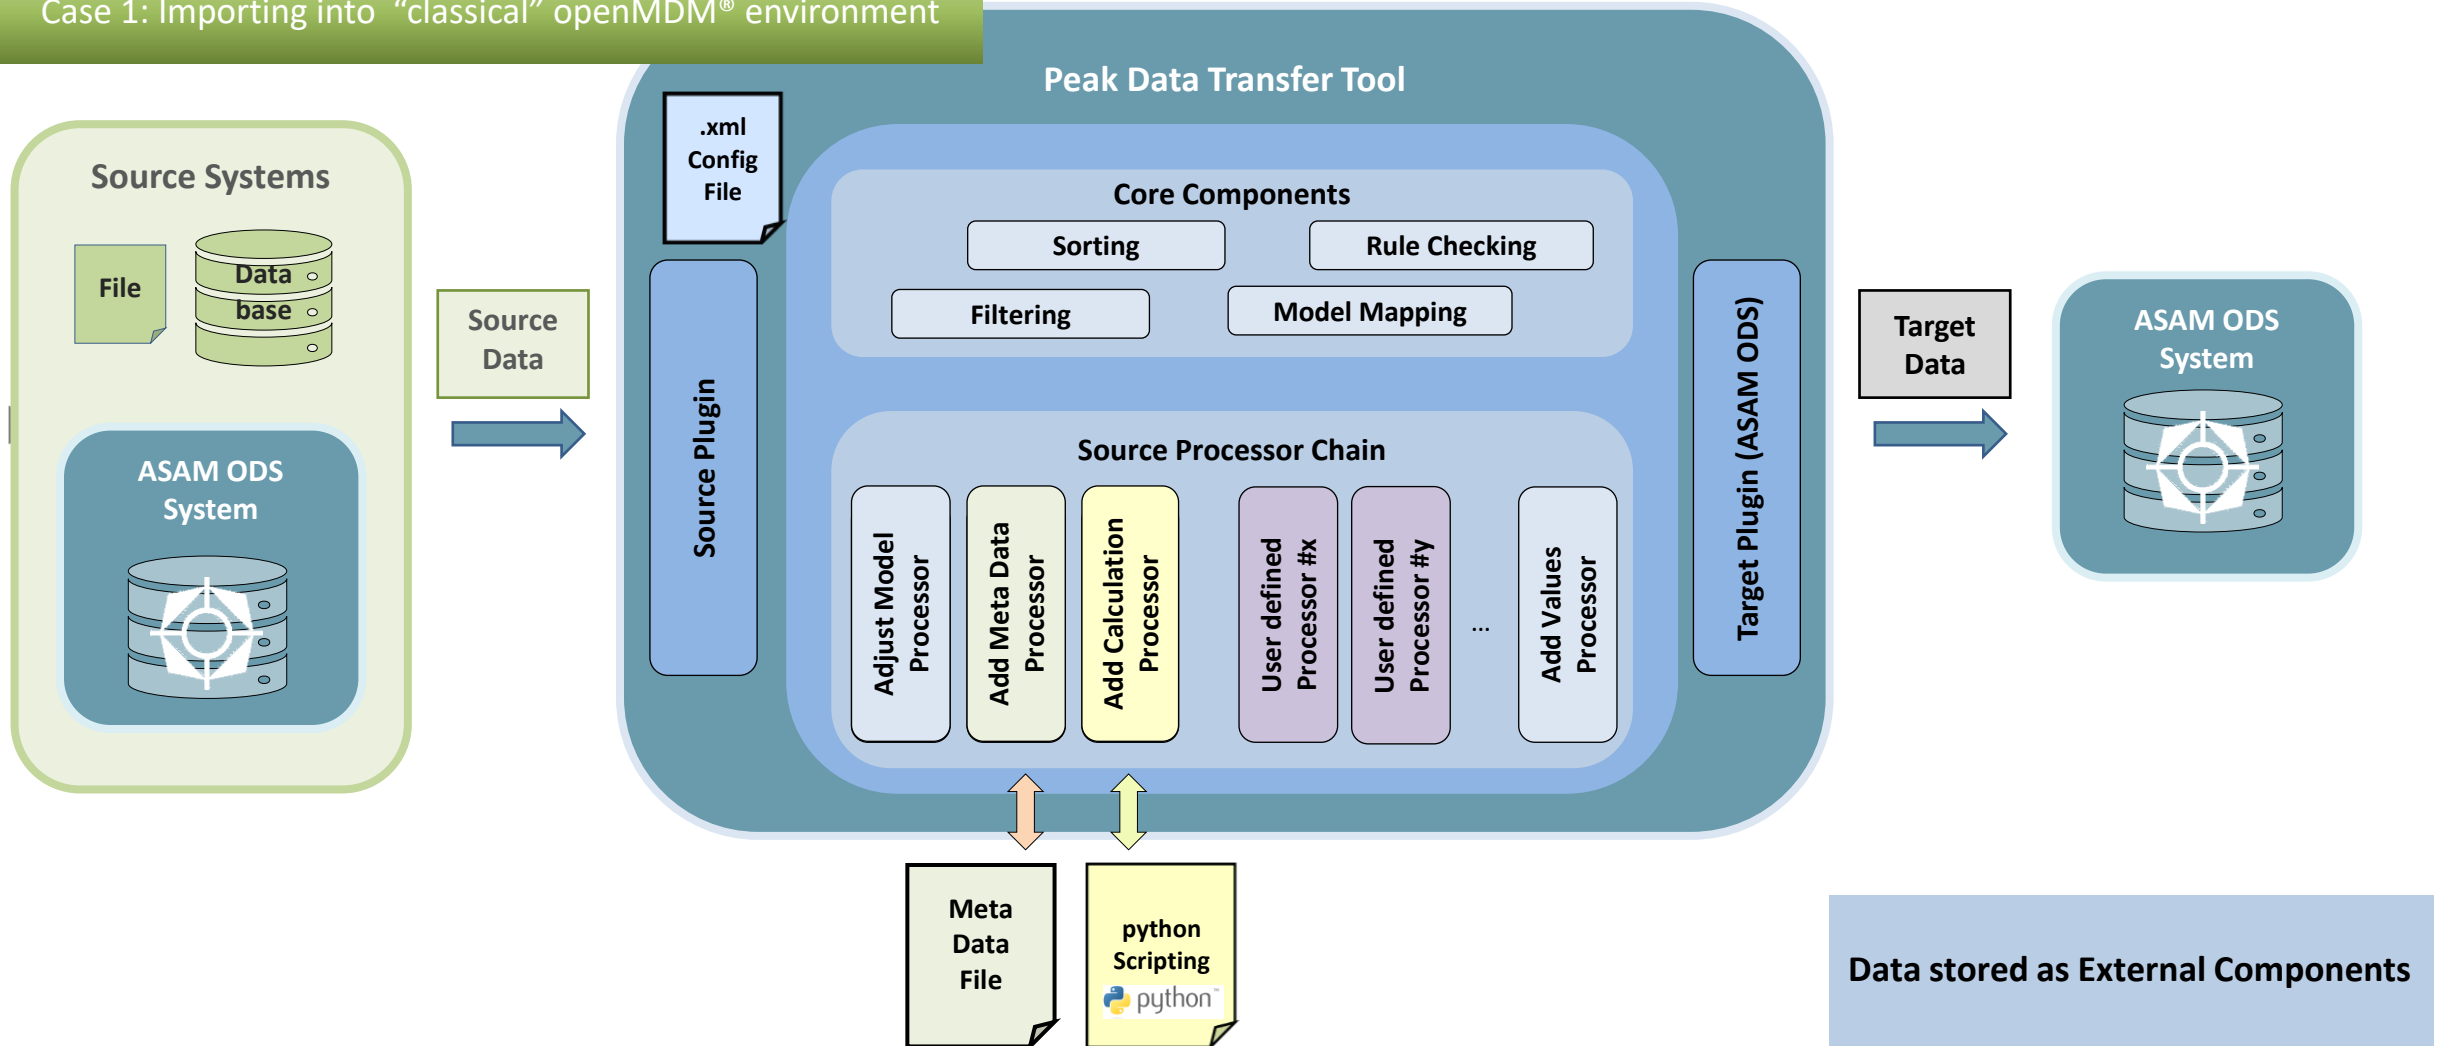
Case 1: Importing into "classical" openMDM® environment

Source Systems

File

Data base

ASAM ODS System

Source Data

Peak Data Transfer Tool

.xml Config File

Source Plugin

Core Components

Sorting

Rule Checking

Filtering

Model Mapping

Source Processor Chain

Adjust Model Processor

Add Meta Data Processor

Add Calculation Processor

User defined Processor #x

User defined Processor #y

...

Add Values Processor

Target Plugin (ASAM ODS)

Target Data

ASAM ODS System

Meta Data File

python Scripting

python™

Data stored as External Components